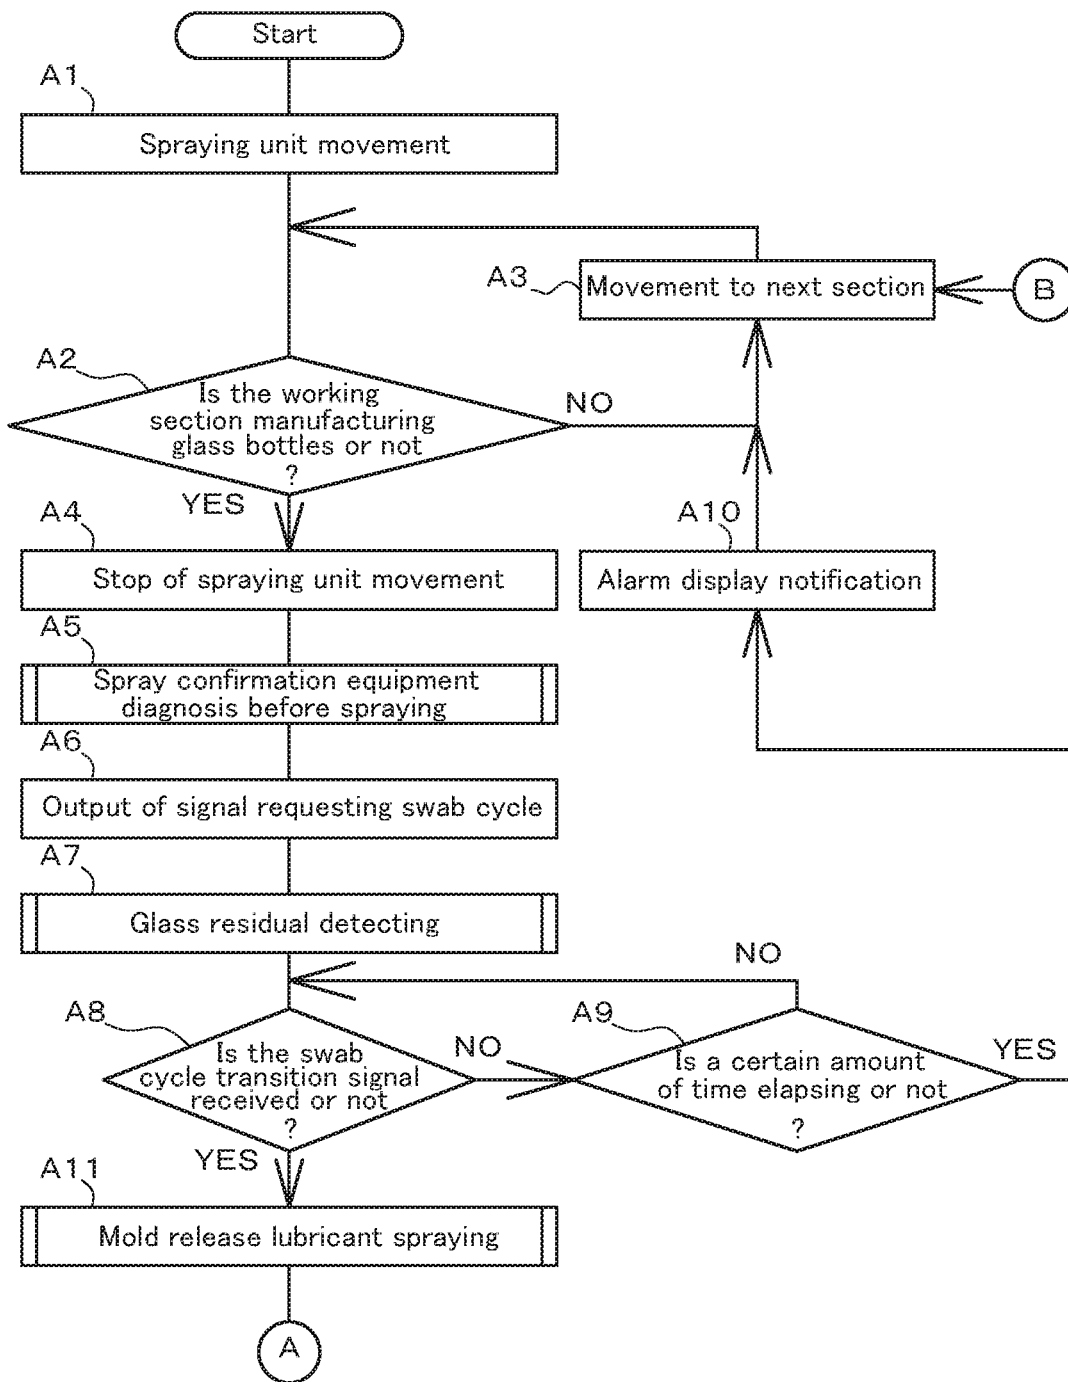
Start

A1
Spraying unit movement

A3
Movement to next section
B

A2
Is the working section manufacturing glass bottles or not ?
NO
YES

A4
Stop of spraying unit movement

A10
Alarm display notification

A5
Spray confirmation equipment diagnosis before spraying

A6
Output of signal requesting swab cycle

A7
Glass residual detecting

NO

A8
Is the swab cycle transition signal received or not ?
NO

A9
Is a certain amount of time elapsing or not ?
YES

YES

A11
Mold release lubricant spraying

A